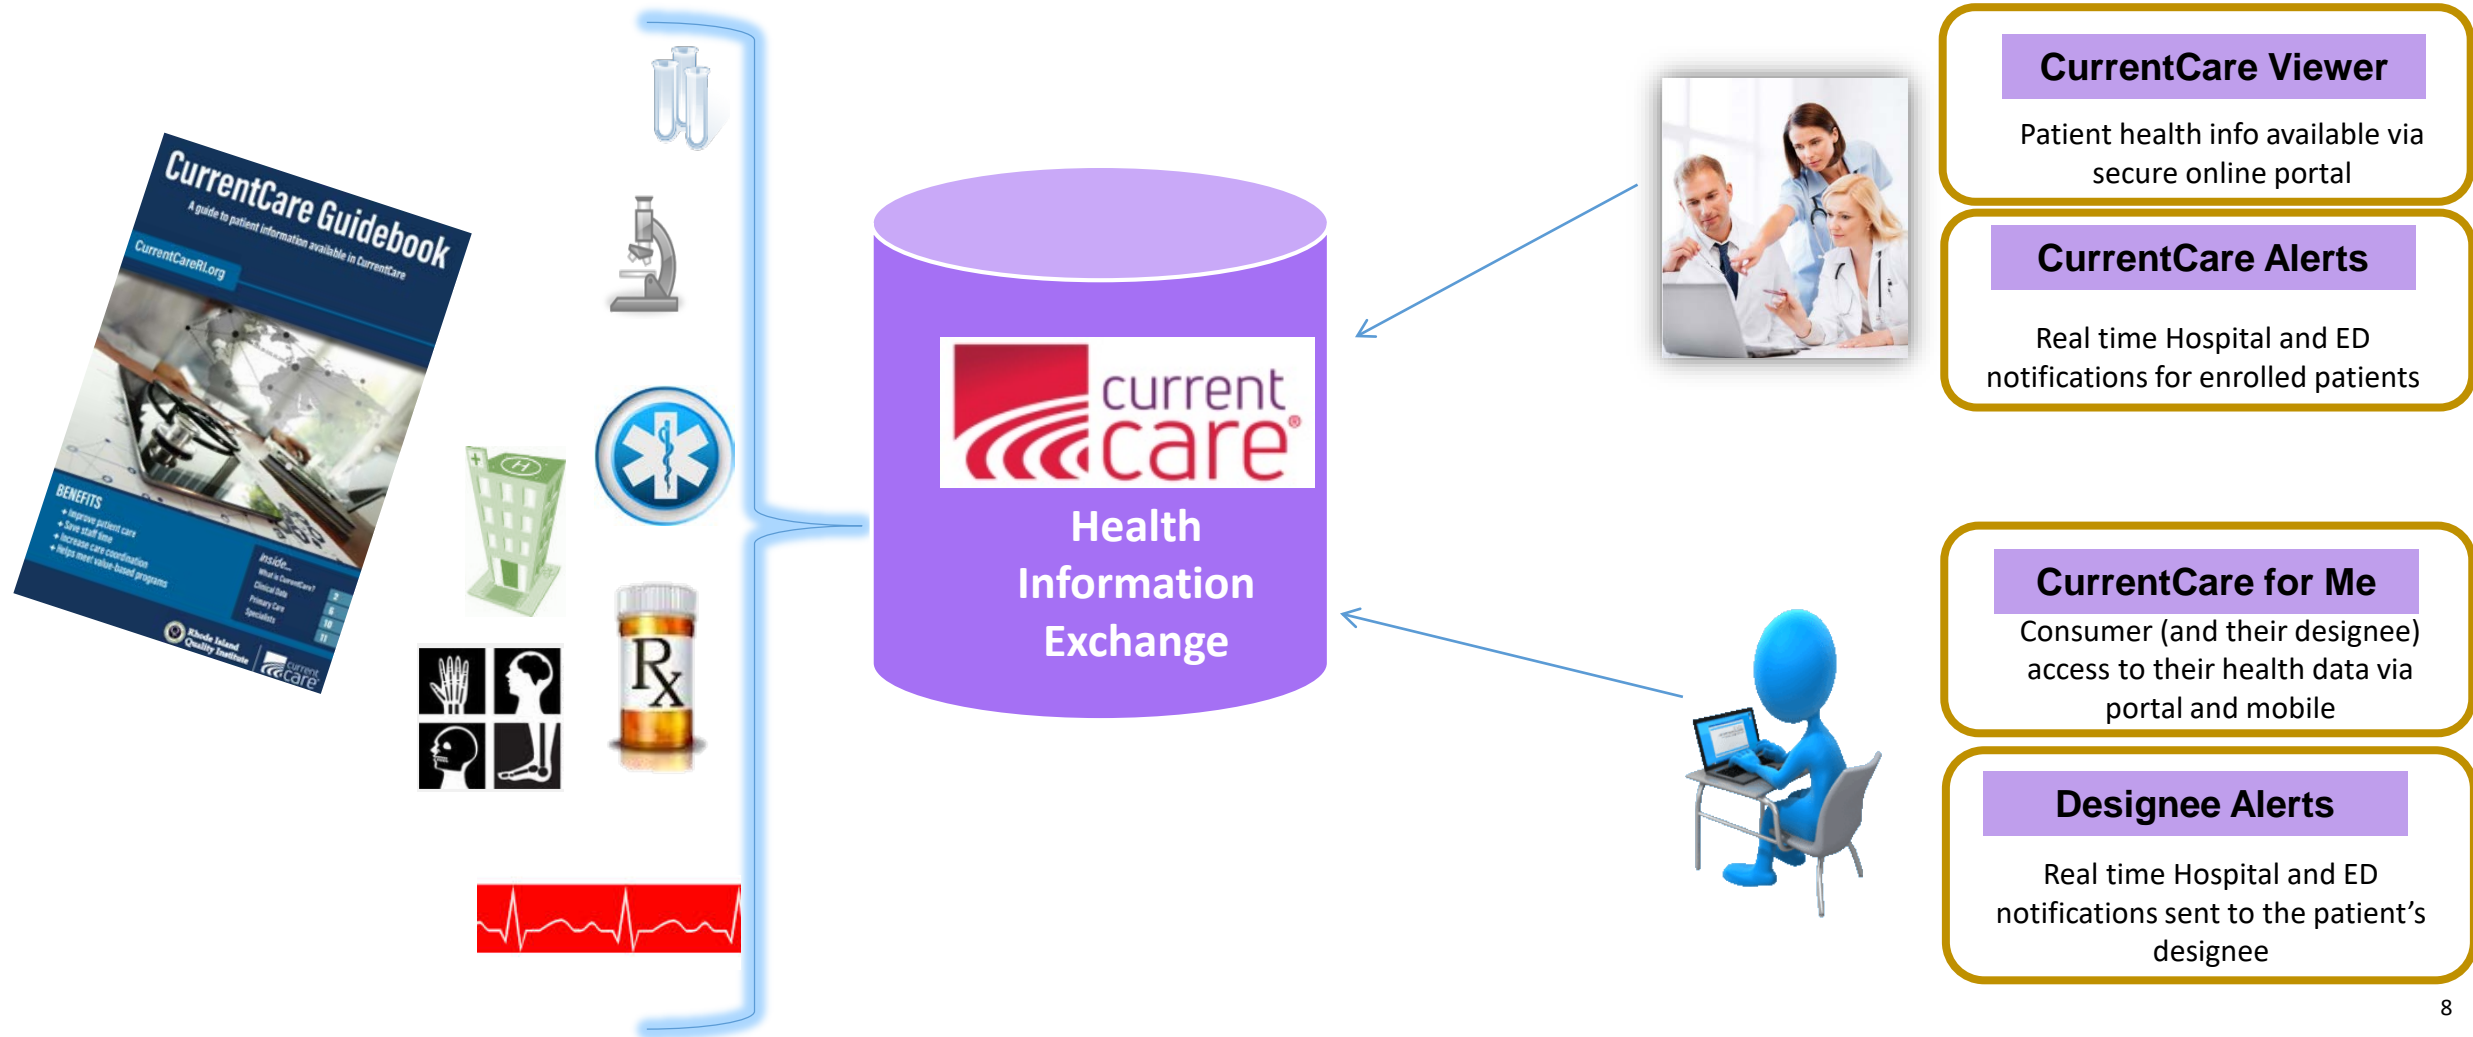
CurrentCare Guidebook
A guide to patient information available in CurrentCare
CurrentCareRI.org
BENEFITS
• Improve patient care
• Save staff time
• Increase care coordination
• Helps meet value-based programs
Inside...
What is CurrentCare?
Clinical Data
Primary Care
Specialists
Rhode Island Quality Institute
current care

Rx

current care®
Health Information Exchange

CurrentCare Viewer
Patient health info available via secure online portal

CurrentCare Alerts
Real time Hospital and ED notifications for enrolled patients

CurrentCare for Me
Consumer (and their designee) access to their health data via portal and mobile

Designee Alerts
Real time Hospital and ED notifications sent to the patient's designee

8